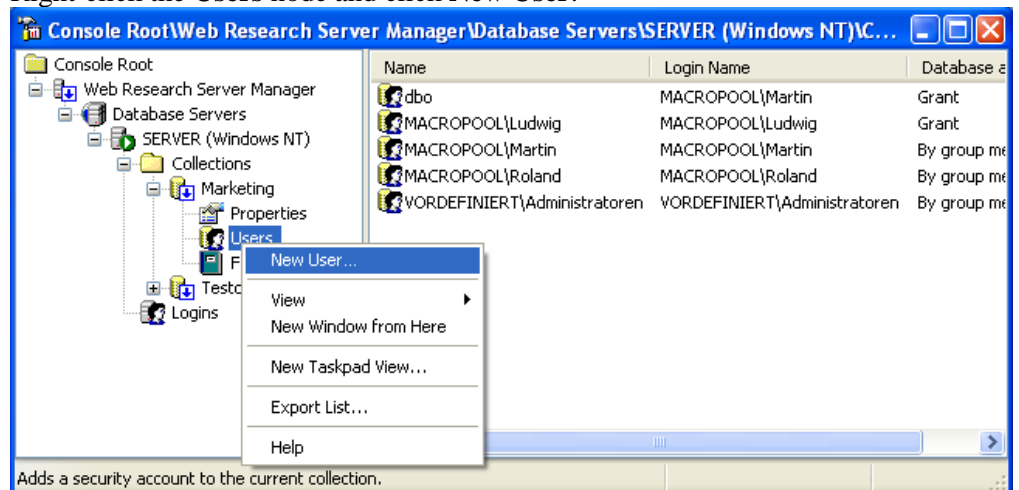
Right-click the Users node and click New User.

Console Root\Web Research Server Manager\Database Servers\SERVER (Windows NT)\C...

Console Root
Web Research Server Manager
Database Servers
SERVER (Windows NT)
Collections
Marketing
Properties
Users
F
Testc
Logins

New User...
View
New Window from Here
New Taskpad View...
Export List...
Help

| Name | Login Name | Database a |
|---|---|---|
| dbo | MACROPOOL\Martin | Grant |
| MACROPOOL\Ludwig | MACROPOOL\Ludwig | Grant |
| MACROPOOL\Martin | MACROPOOL\Martin | By group me |
| MACROPOOL\Roland | MACROPOOL\Roland | By group me |
| VORDEFINIERT\Administratoren | VORDEFINIERT\Administratoren | By group me |

Adds a security account to the current collection.